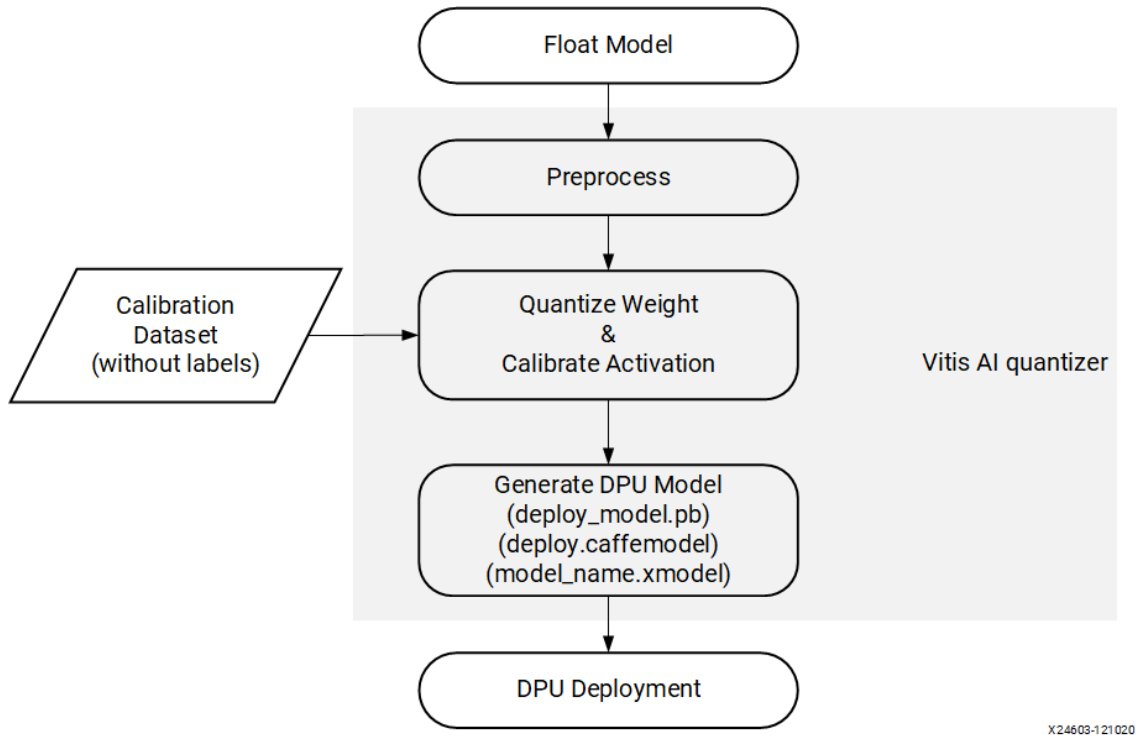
Float Model

Preprocess

Calibration Dataset (without labels)

Quantize Weight & Calibrate Activation

Vitis AI quantizer

Generate DPU Model (deploy_model.pb) (deploy.caffemodel) (model_name.xmodel)

DPU Deployment

X24603-121020